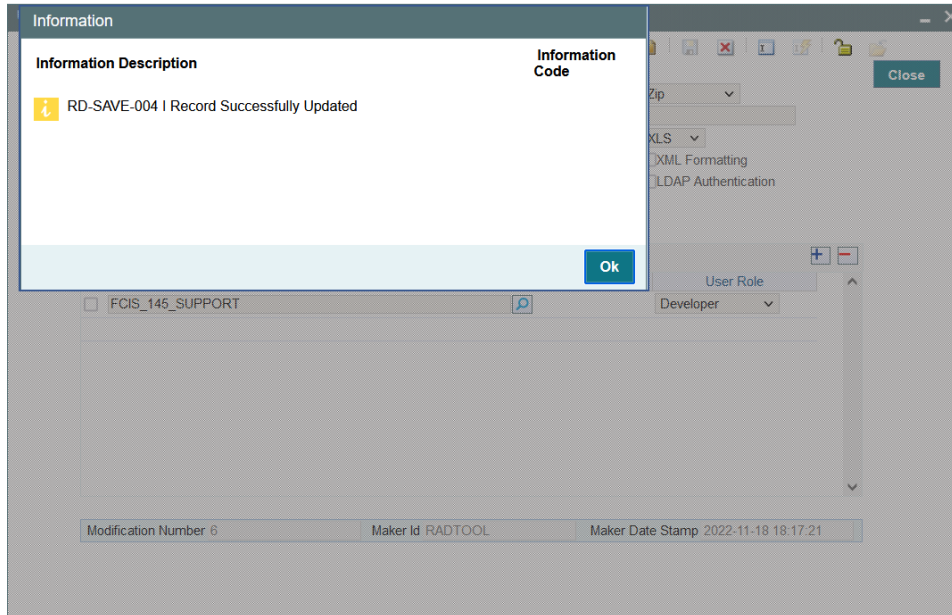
Information

Information Description

Information Code

RD-SAVE-004 I Record Successfully Updated

Ok

Close

Zip

XLS

XML Formatting

LDAP Authentication

User Role

FCIS_145_SUPPORT

Developer

Modification Number 6

Maker Id RADTOOL

Maker Date Stamp 2022-11-18 18:17:21